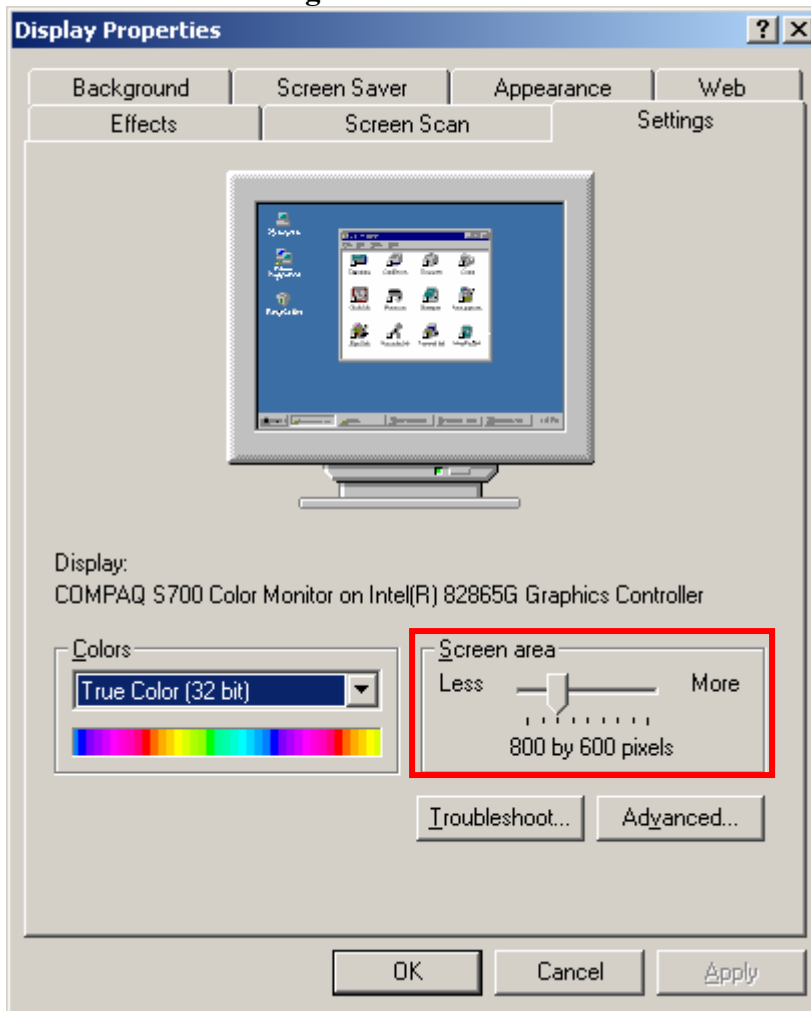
Display Properties

?
X

Background
Screen Saver
Appearance
Web
Effects
Screen Scan
Settings

Display:
COMPAQ S700 Color Monitor on Intel(R) 82865G Graphics Controller

Colors
True Color (32 bit)

Screen area
Less
More
800 by 600 pixels

Troubleshoot...
Advanced...

OK
Cancel
Apply